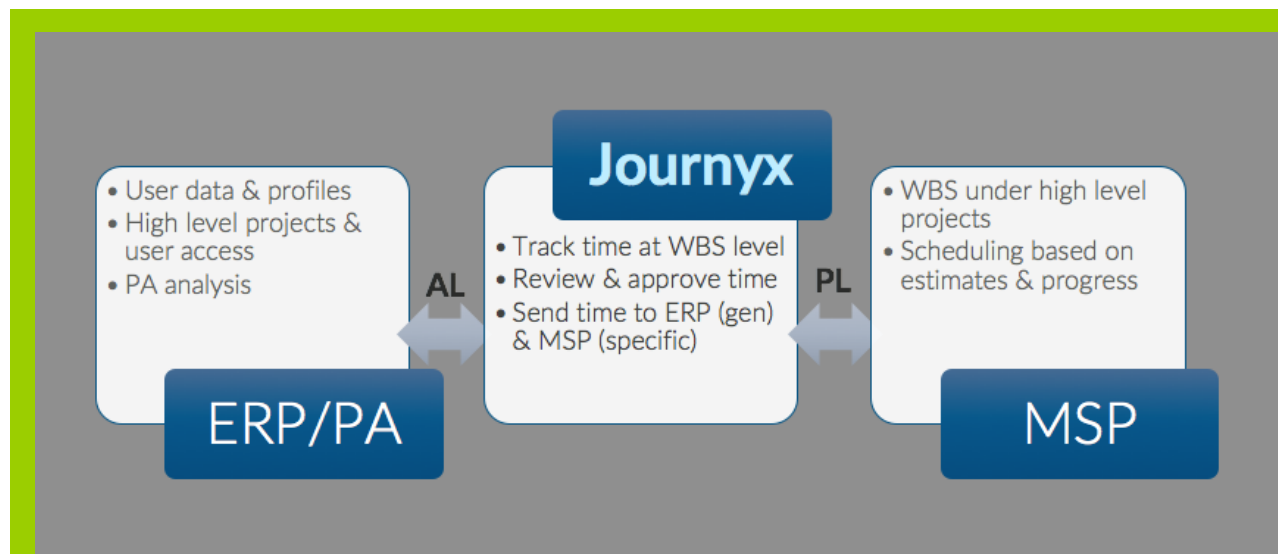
Journyx

• User data & profiles
• High level projects & user access
• PA analysis

ERP/PA

AL

• Track time at WBS level
• Review & approve time
• Send time to ERP (gen) & MSP (specific)

PL

• WBS under high level projects
• Scheduling based on estimates & progress

MSP